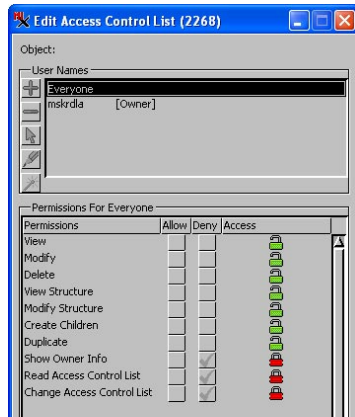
Edit Access Control List (2268)

Object:

User Names
Everyone
mskrdla [Owner]

Permissions For Everyone

| Permissions | Allow | Deny | Access |
|---|---|---|---|
| View | | | |
| Modify | | | |
| Delete | | | |
| View Structure | | | |
| Modify Structure | | | |
| Create Children | | | |
| Duplicate | | | |
| Show Owner Info | | ✓ | |
| Read Access Control List | | ✓ | |
| Change Access Control List | | ✓ | |